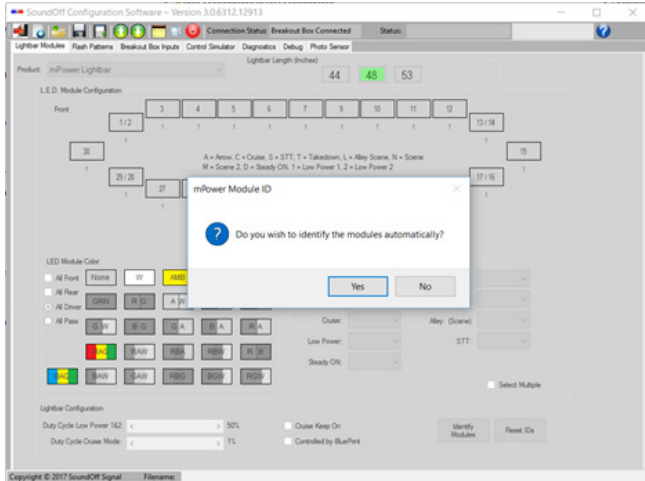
SoundOff Configuration Software – Version 3.0.6312.12913

Connection Status: Breakout Box Connected Status:

Lightbar Modules Flash Patterns Breakout Box Inputs Control Simulator Diagnostics Debug Photo Sensor

Product: mPower Lightbar

Lightbar Length (Inches)

44 48 53

L.E.D. Module Configuration

Front

3 4 5 6 7 8 10 11 12

1 / 2 13 / 14

1 1 1 1 1 1 1 1 1 1 1

30 15

1 1

A = Arrow, C = Cruise, S = STT, T = Takedown, L = Alley Scene, N = Scene
M = Scene 2, D = Steady ON, 1 = Low Power 1, 2 = Low Power 2

29 / 28 17 / 16

27

1

mPower Module ID

Do you wish to identify the modules automatically?

Yes No

LED Module Color

All Front None W AMB

All Rear

All Driver GRN R G A W

All Pass G W B G G A B A R A

RAGB RAW RBA RBW R B

RAGB BAW GAW RBG BGW RGW

Cruise: Alley: (Scene)

Low Power: STT:

Steady ON:

Select Multiple

Lightbar Configuration

Duty Cycle Low Power 1&2: < > 50%

Duty Cycle Cruise Mode: < > 1%

Cruise Keep On

Controlled by BluePrint

Identify Modules

Reset IDs

Copyright © 2017 SoundOff Signal Filename: